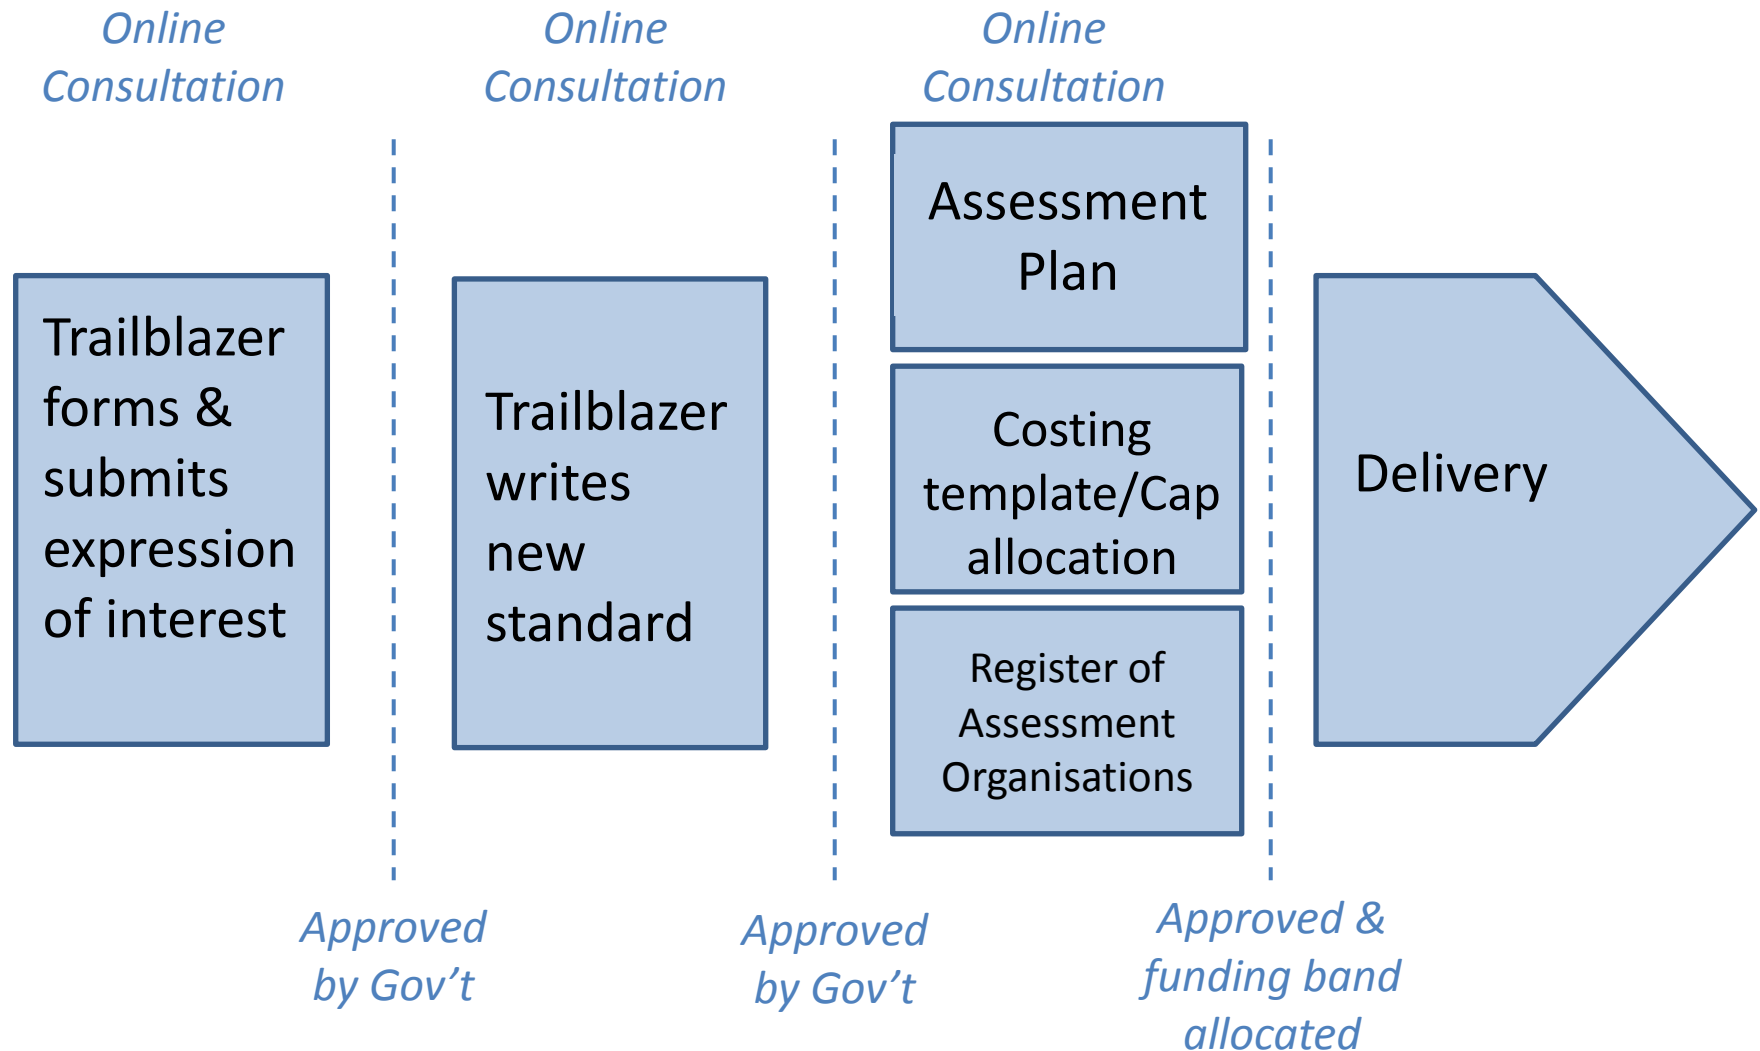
Online Consultation

Online Consultation

Online Consultation

Trailblazer forms & submits expression of interest

Trailblazer writes new standard

Assessment Plan

Costing template/Cap allocation

Register of Assessment Organisations

Delivery

Approved by Gov’t

Approved by Gov’t

Approved & funding band allocated